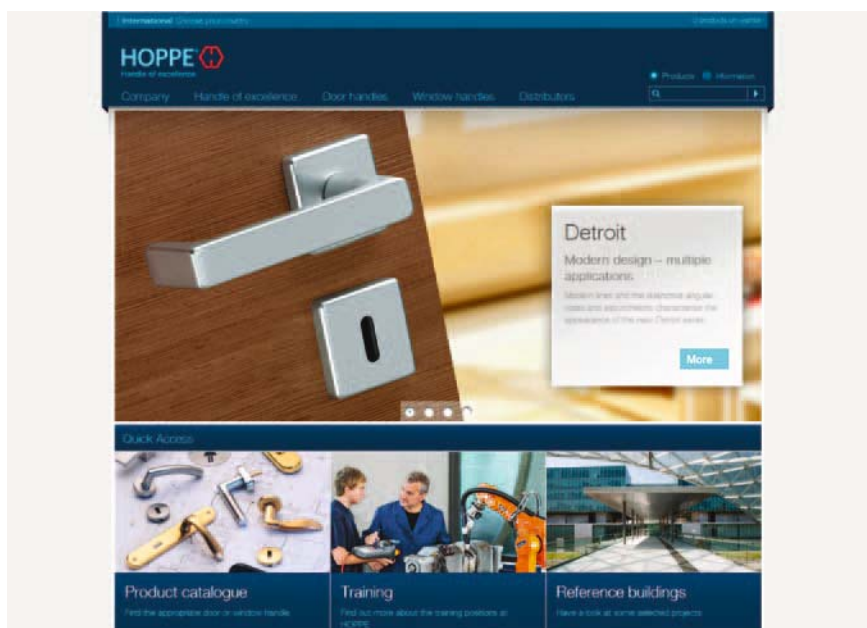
International Choose your country

Contact us

HOPPE
Handle of excellence

Products Information

Company Handle of excellence Door handles Window handles Distributors

Detroit

Modern design – multiple applications

Modern lines and the distinctive angular roses and escutcheons characterise the appearance of the new Detroit series.

More

Quick Access

Product catalogue
Find the appropriate door or window handle

Training
Find out more about the training positions at HOPPE

Reference buildings
Have a look at some selected projects